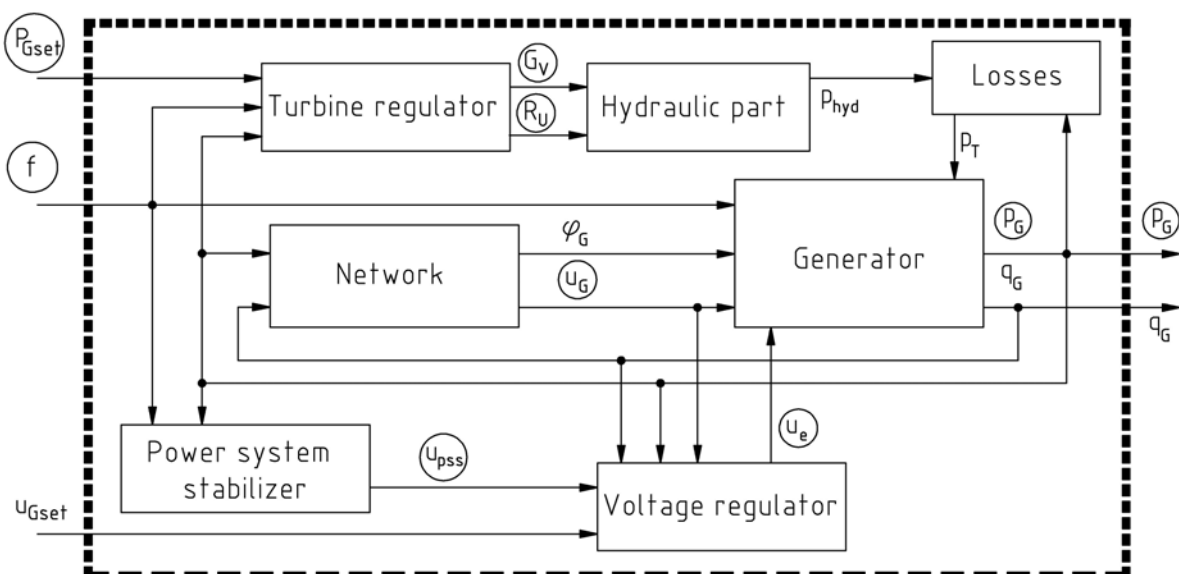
$P_{Gset}$

$G_V$

$R_U$

Turbine regulator

Hydraulic part

$p_{hyd}$

Losses

$p_T$

f

$\varphi_G$

$P_G$

$P_G$

Network

$u_G$

Generator

$q_G$

$q_G$

$u_e$

Power system stabilizer

$u_{pss}$

$u_{Gset}$

Voltage regulator